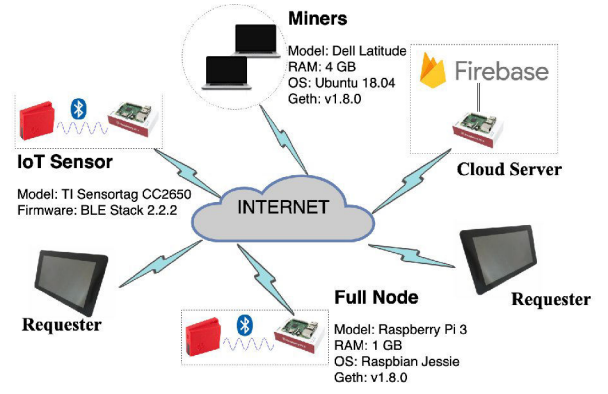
Miners
Model: Dell Latitude
RAM: 4 GB
OS: Ubuntu 18.04
Geth: v1.8.0

Firebase

Cloud Server

IoT Sensor
Model: TI Sensortag CC2650
Firmware: BLE Stack 2.2.2

INTERNET

Requester

Requester

Full Node
Model: Raspberry Pi 3
RAM: 1 GB
OS: Raspbian Jessie
Geth: v1.8.0